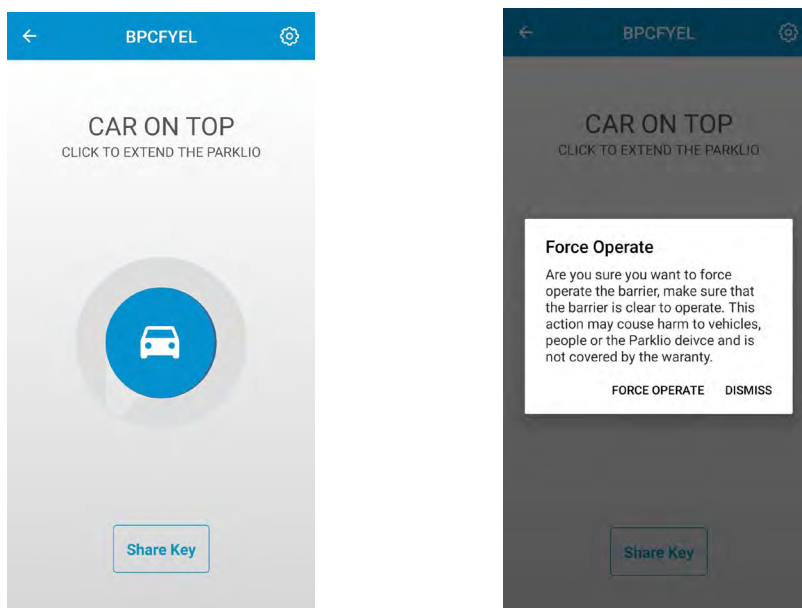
BPCFYEL

CAR ON TOP
CLICK TO EXTEND THE PARKLIO

Share Key

BPCFYEL

CAR ON TOP
CLICK TO EXTEND THE PARKLIO

Force Operate

Are you sure you want to force operate the barrier, make sure that the barrier is clear to operate. This action may couse harm to vehicles, people or the Parklio deivce and is not covered by the waranty.

FORCE OPERATE DISMISS

Share Key